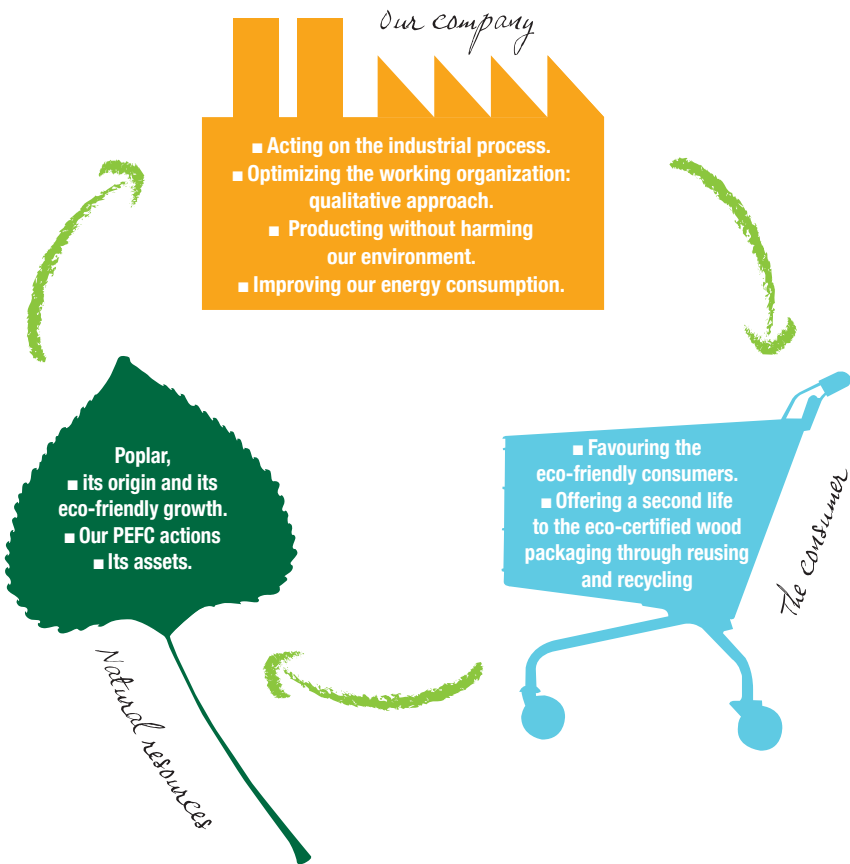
Our company

■ Acting on the industrial process.
■ Optimizing the working organization: qualitative approach.
■ Producting without harming our environment.
■ Improving our energy consumption.

■ Favouring the eco-friendly consumers.
■ Offering a second life to the eco-certified wood packaging through reusing and recycling

The consumer

Poplar,
■ its origin and its eco-friendly growth.
■ Our PEFC actions
■ Its assets.

Natural resources